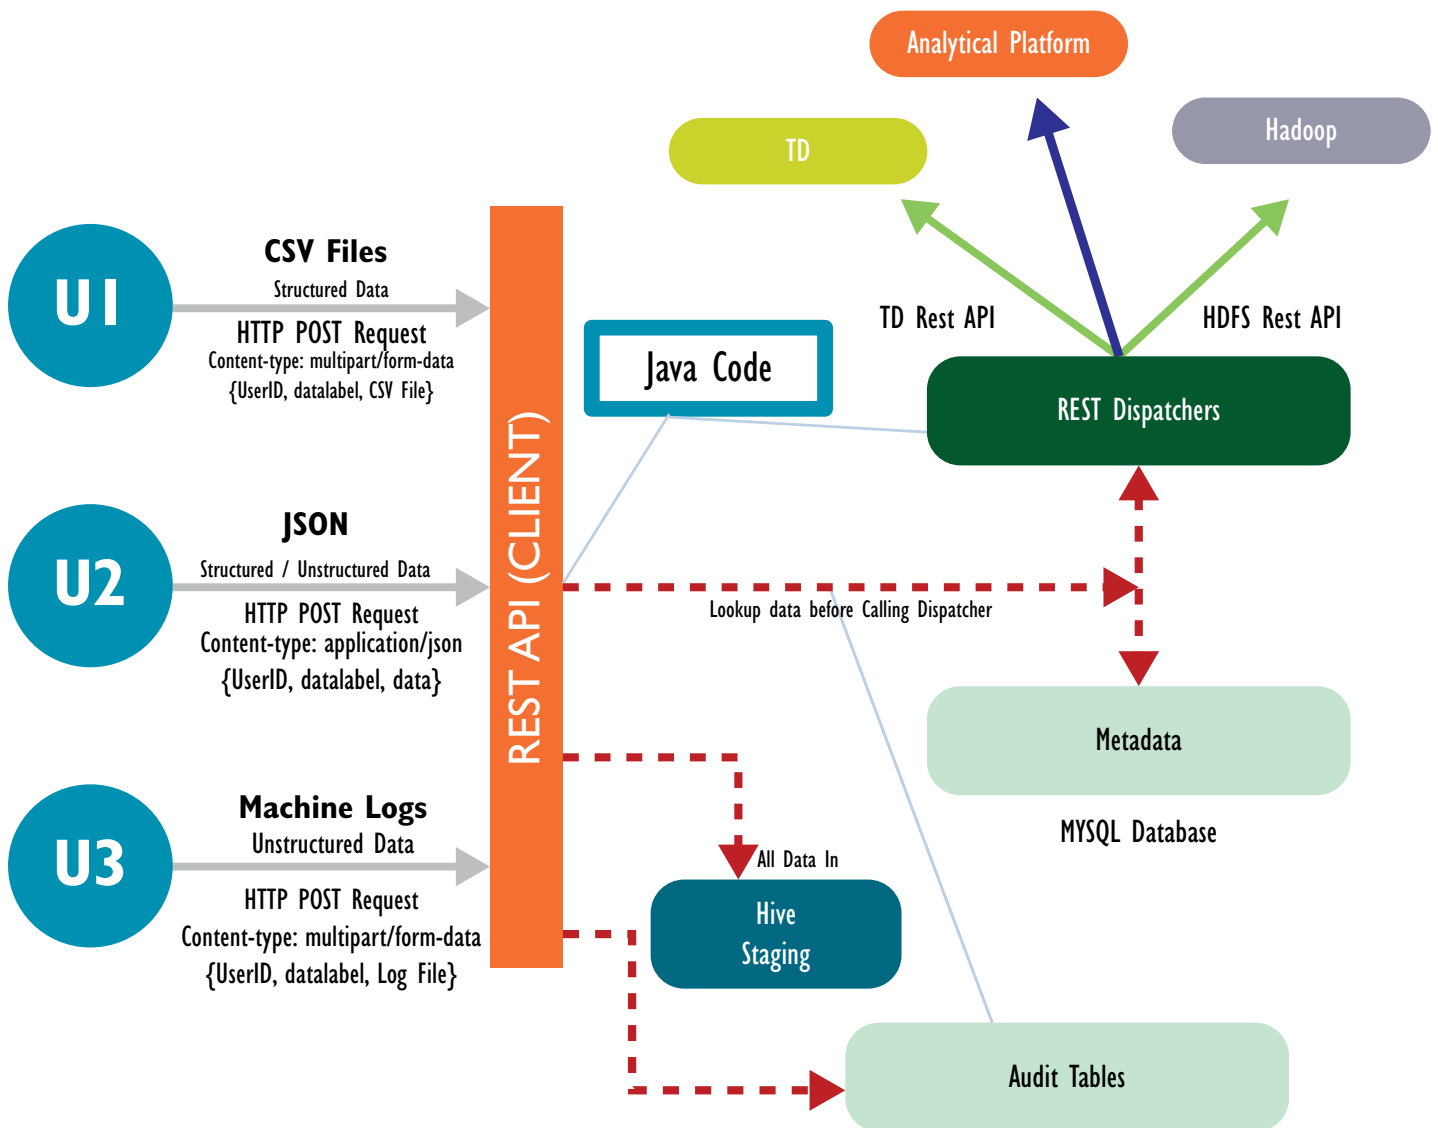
Analytical Platform

TD

Hadoop

U1

CSV Files
Structured Data
HTTP POST Request
Content-type: multipart/form-data
{UserID, datalabel, CSV File}

REST API (CLIENT)

Java Code

TD Rest API

HDFS Rest API

REST Dispatchers

U2

JSON
Structured / Unstructured Data
HTTP POST Request
Content-type: application/json
{UserID, datalabel, data}

Lookup data before Calling Dispatcher

Metadata

MYSQL Database

U3

Machine Logs
Unstructured Data
HTTP POST Request
Content-type: multipart/form-data
{UserID, datalabel, Log File}

All Data In

Hive
Staging

Audit Tables